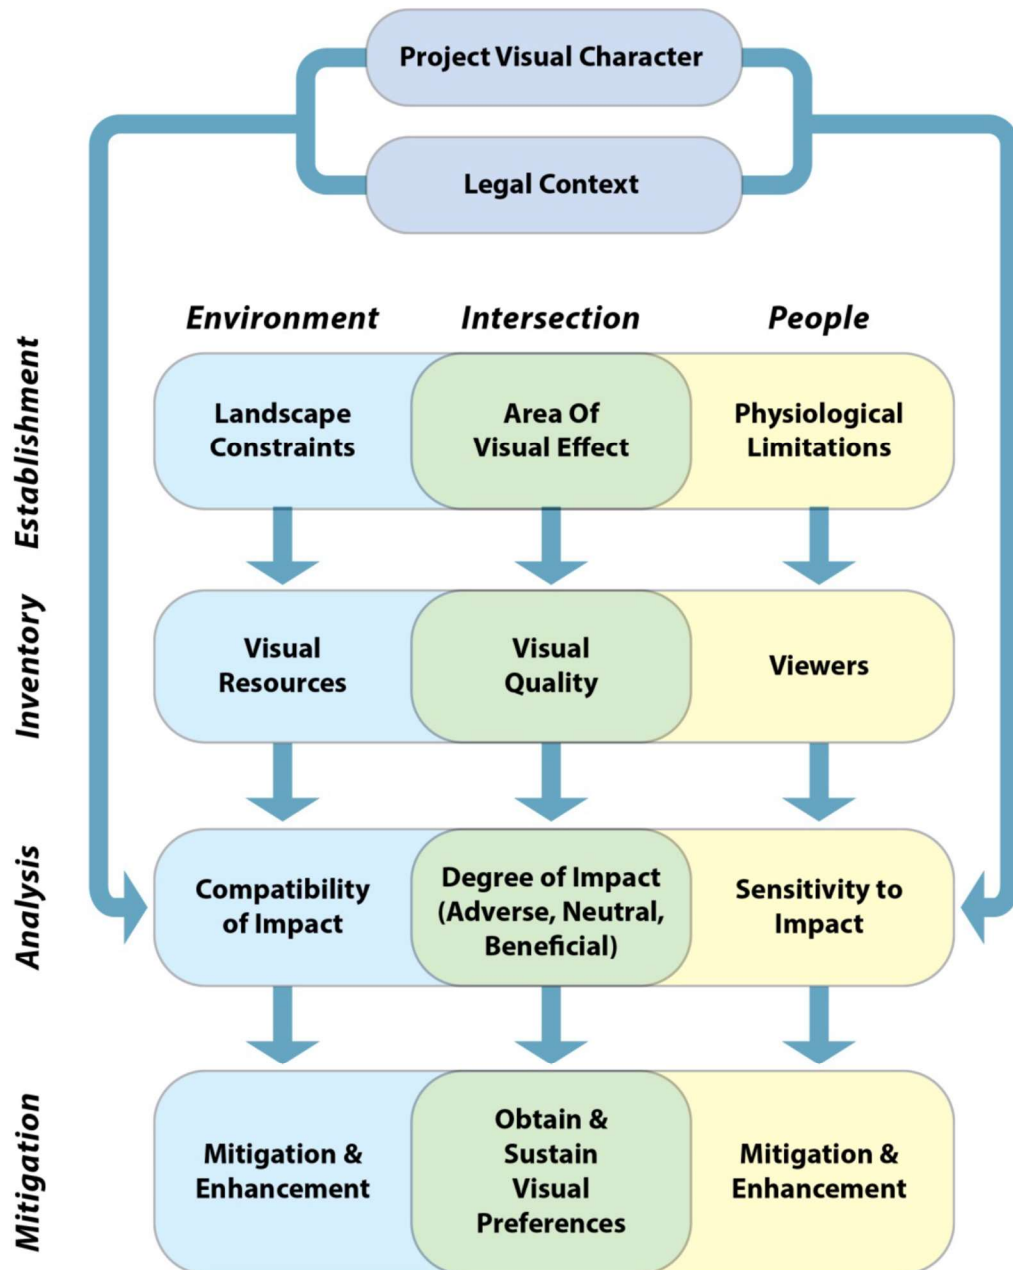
Project Visual Character

Legal Context

Environment

Intersection

People

Establishment

Landscape Constraints

Area Of Visual Effect

Physiological Limitations

Inventory

Visual Resources

Visual Quality

Viewers

Analysis

Compatibility of Impact

Degree of Impact (Adverse, Neutral, Beneficial)

Sensitivity to Impact

Mitigation

Mitigation & Enhancement

Obtain & Sustain Visual Preferences

Mitigation & Enhancement